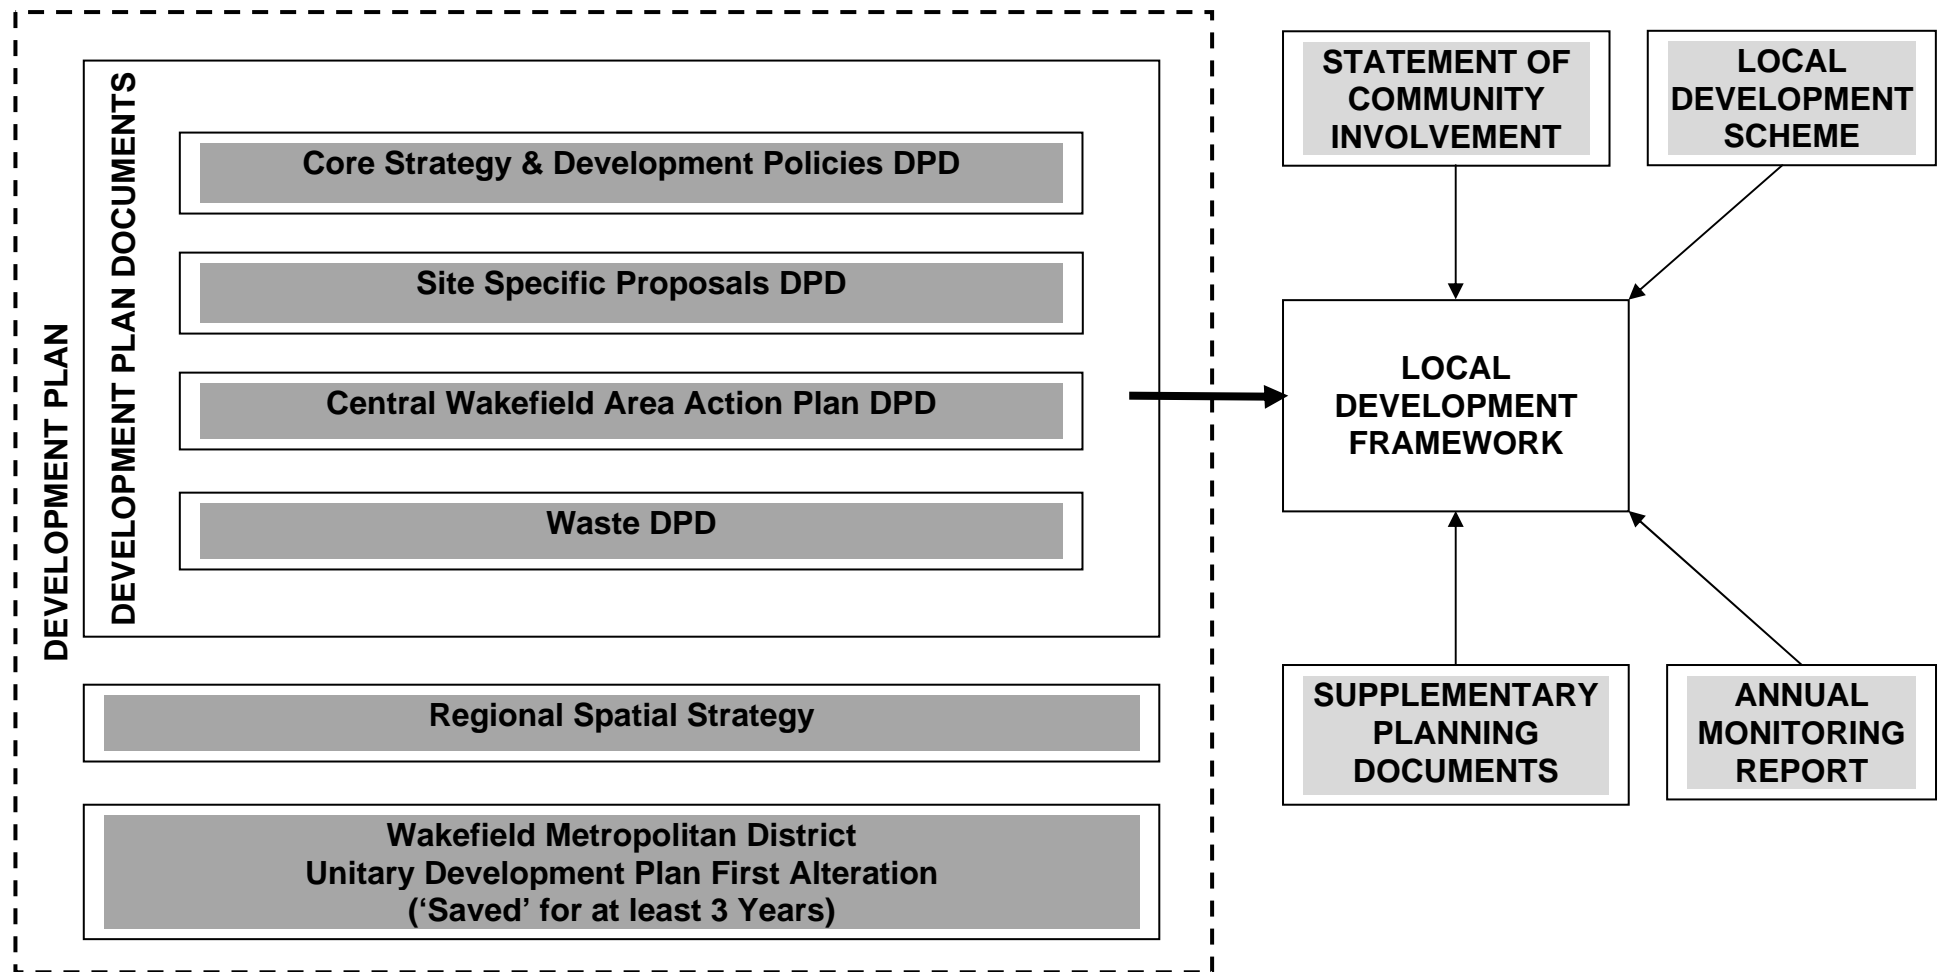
DEVELOPMENT PLAN

DEVELOPMENT PLAN DOCUMENTS

Core Strategy & Development Policies DPD

Site Specific Proposals DPD

Central Wakefield Area Action Plan DPD

Waste DPD

Regional Spatial Strategy

Wakefield Metropolitan District Unitary Development Plan First Alteration ('Saved' for at least 3 Years)

STATEMENT OF COMMUNITY INVOLVEMENT

LOCAL DEVELOPMENT SCHEME

LOCAL DEVELOPMENT FRAMEWORK

SUPPLEMENTARY PLANNING DOCUMENTS

ANNUAL MONITORING REPORT